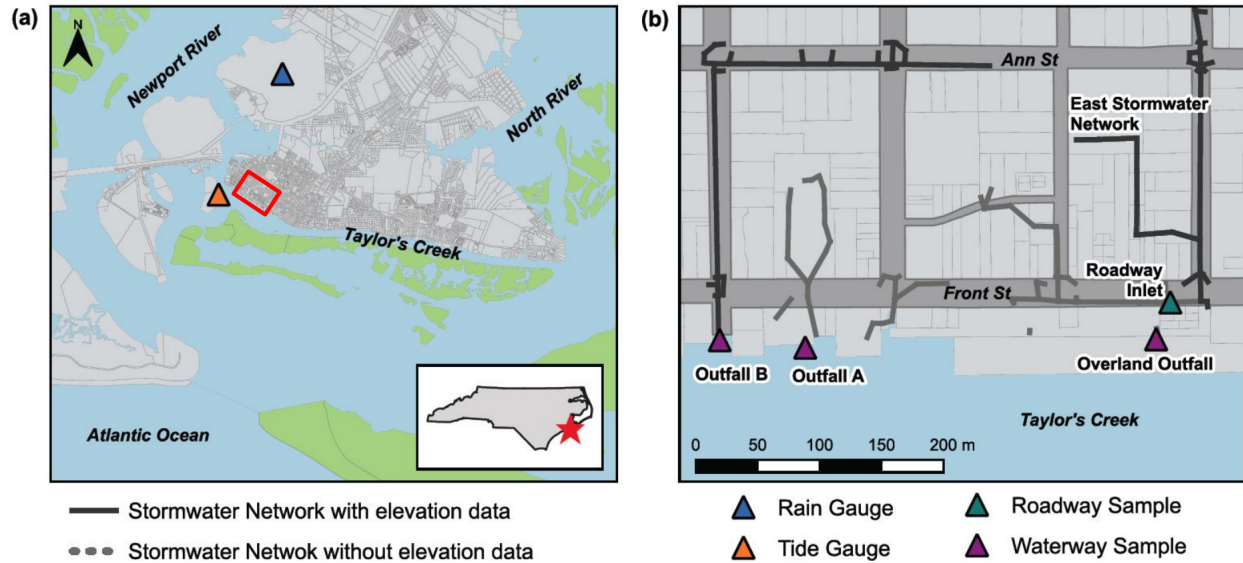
(a)

N

Newport River

North River

Taylor's Creek

Atlantic Ocean

(b)

Ann St

East Stormwater Network

Front St

Roadway Inlet

Outfall B

Outfall A

Overland Outfall

Taylor's Creek

0 50 100 150 200 m

Stormwater Network with elevation data

Stormwater Netwok without elevation data

Rain Gauge

Tide Gauge

Roadway Sample

Waterway Sample